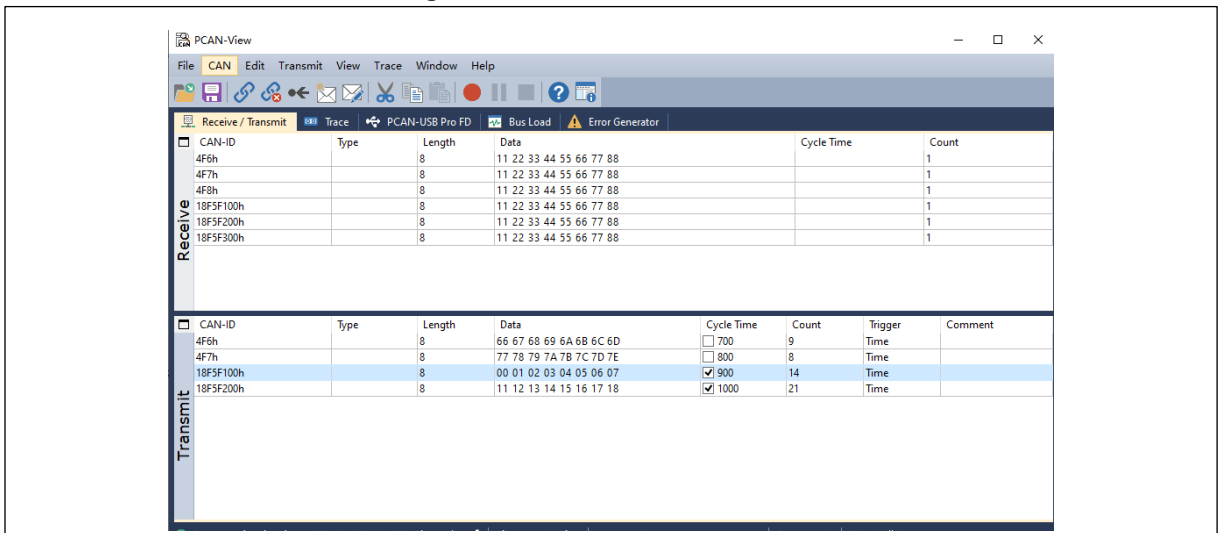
PCAN-View

File CAN Edit Transmit View Trace Window Help

Receive / Transmit Trace PCAN-USB Pro FD Bus Load Error Generator

Receive

| CAN-ID | Type | Length | Data | Cycle Time | Count |
|---|---|---|---|---|---|
| 4F6h | | 8 | 11 22 33 44 55 66 77 88 | | 1 |
| 4F7h | | 8 | 11 22 33 44 55 66 77 88 | | 1 |
| 4F8h | | 8 | 11 22 33 44 55 66 77 88 | | 1 |
| 18F5F100h | | 8 | 11 22 33 44 55 66 77 88 | | 1 |
| 18F5F200h | | 8 | 11 22 33 44 55 66 77 88 | | 1 |
| 18F5F300h | | 8 | 11 22 33 44 55 66 77 88 | | 1 |

Transmit

| CAN-ID | Type | Length | Data | Cycle Time | Count | Trigger | Comment |
|---|---|---|---|---|---|---|---|
| 4F6h | | 8 | 66 67 68 69 6A 6B 6C 6D | 700 | 9 | Time | |
| 4F7h | | 8 | 77 78 79 7A 7B 7C 7D 7E | 800 | 8 | Time | |
| 18F5F100h | | 8 | 00 01 02 03 04 05 06 07 | 900 | 14 | Time | |
| 18F5F200h | | 8 | 11 12 13 14 15 16 17 18 | 1000 | 21 | Time | |